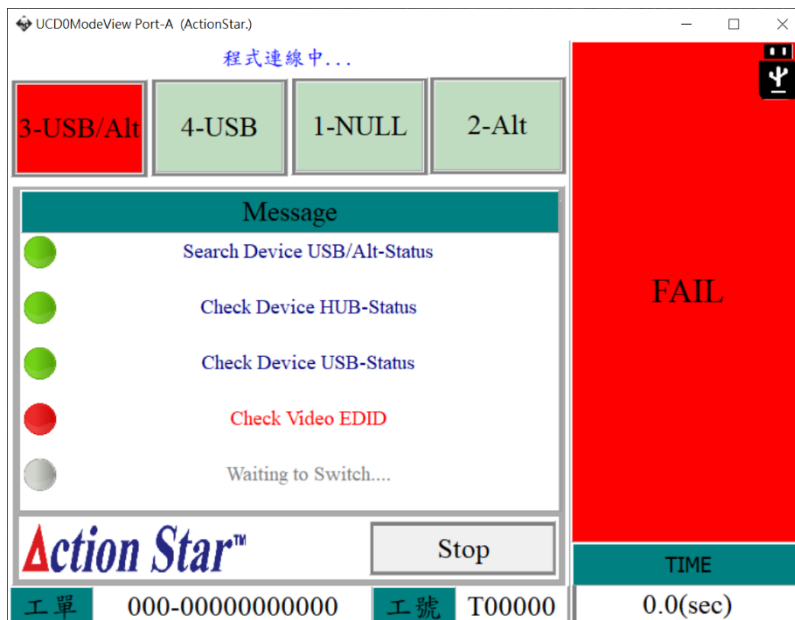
UCD0ModeView Port-A (ActionStar.)

程式連線中...

3-USB/Alt

4-USB

1-NULL

2-Alt

Message

Search Device USB/Alt-Status

Check Device HUB-Status

Check Device USB-Status

Check Video EDID

Waiting to Switch....

Action Star™

Stop

FAIL

TIME

0.0(sec)

工單

000-00000000000

工號

T00000